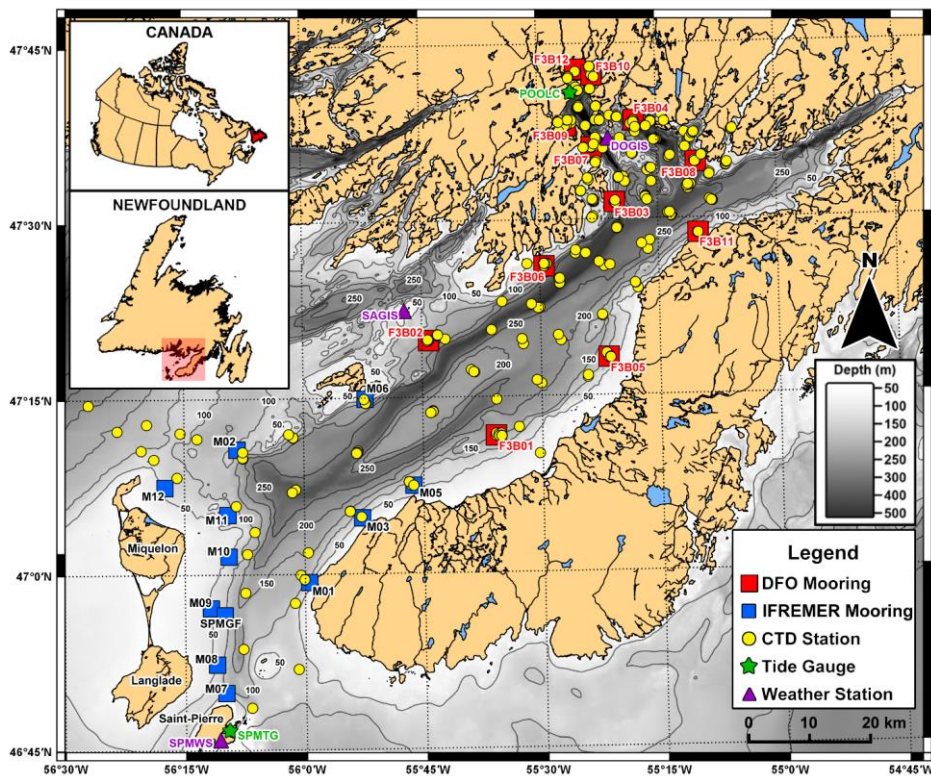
47°45'N
47°30'N
47°15'N
47°0'N
46°45'N
56°30'W 56°15'W 56°0'W 55°45'W 55°30'W 55°15'W 55°0'W 54°45'W

CANADA

NEWFOUNDLAND

F3B12
F3B10
POOLC
F3B04
F3B09
DOGIS
F3B07
F3B08
F3B03
F3B11
F3B06
SAGIS
F3B02
F3B05
F3B01
M06
M02
M12
M11
M05
M03
M10
M01
M09
SPMGF
M08
M07
Miquelon
Langlade
Saint-Pierre
SPMWS
SPMTG

250
100
50
200
150

N

Depth (m)
50
100
150
200
250
300
400
500

Legend
DFO Mooring
IFREMER Mooring
CTD Station
Tide Gauge
Weather Station

0 10 20 km